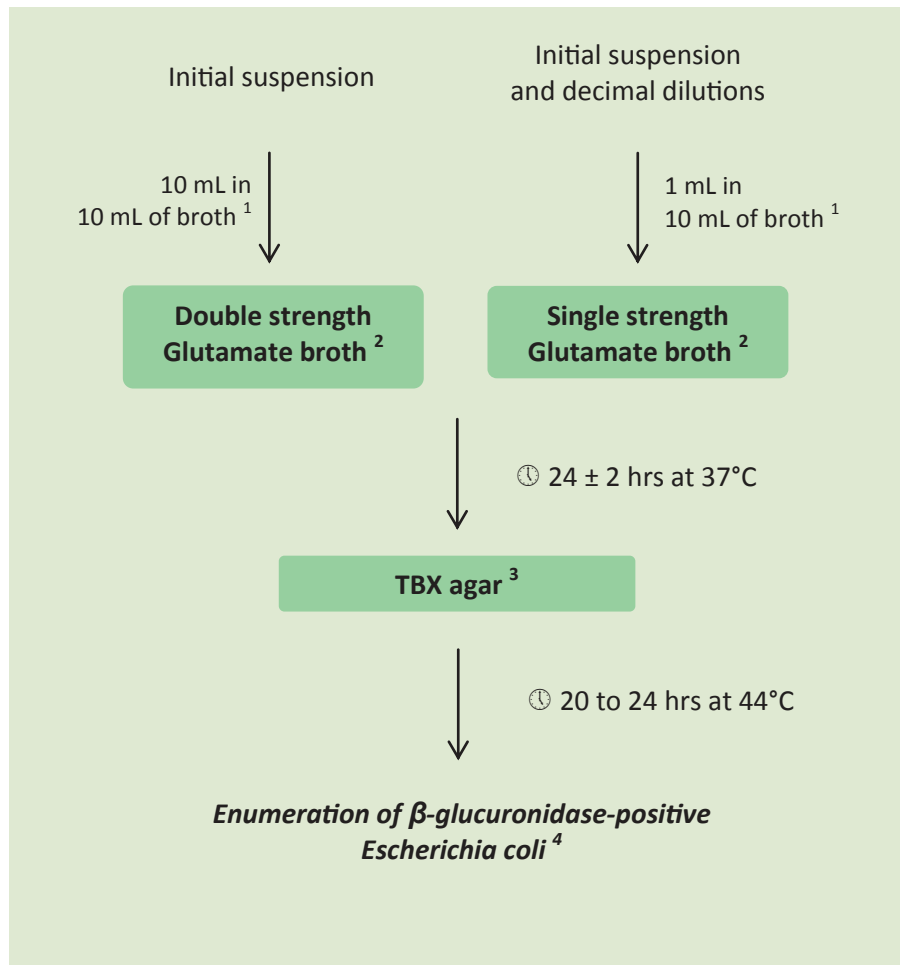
Initial suspension

Initial suspension and decimal dilutions

10 mL in 10 mL of broth $^1$

1 mL in 10 mL of broth $^1$

**Double strength Glutamate broth $^2$**

**Single strength Glutamate broth $^2$**

24 ± 2 hrs at 37°C

**TBX agar $^3$**

20 to 24 hrs at 44°C

***Enumeration of β-glucuronidase-positive Escherichia coli $^4$***